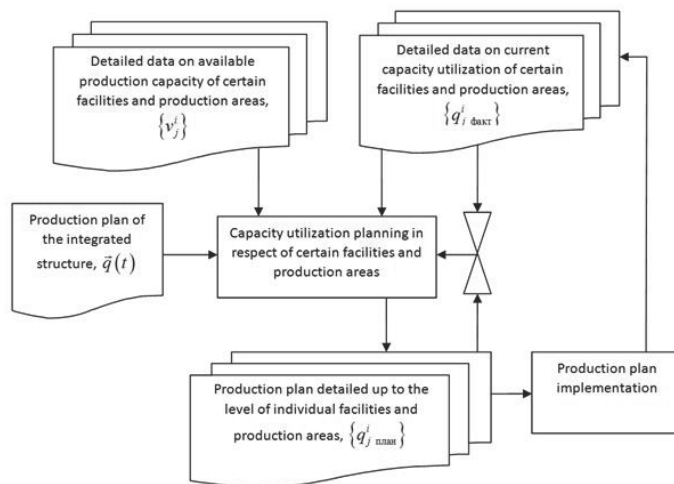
Detailed data on available production capacity of certain facilities and production areas, $\left\{v_j^i\right\}$

Detailed data on current capacity utilization of certain facilities and production areas, $\left\{q_{j\ \text{факт}}^i\right\}$

Production plan of the integrated structure, $\vec{q}\left(t\right)$

Capacity utilization planning in respect of certain facilities and production areas

Production plan detailed up to the level of individual facilities and production areas, $\left\{q_{j\ \text{план}}^i\right\}$

Production plan implementation